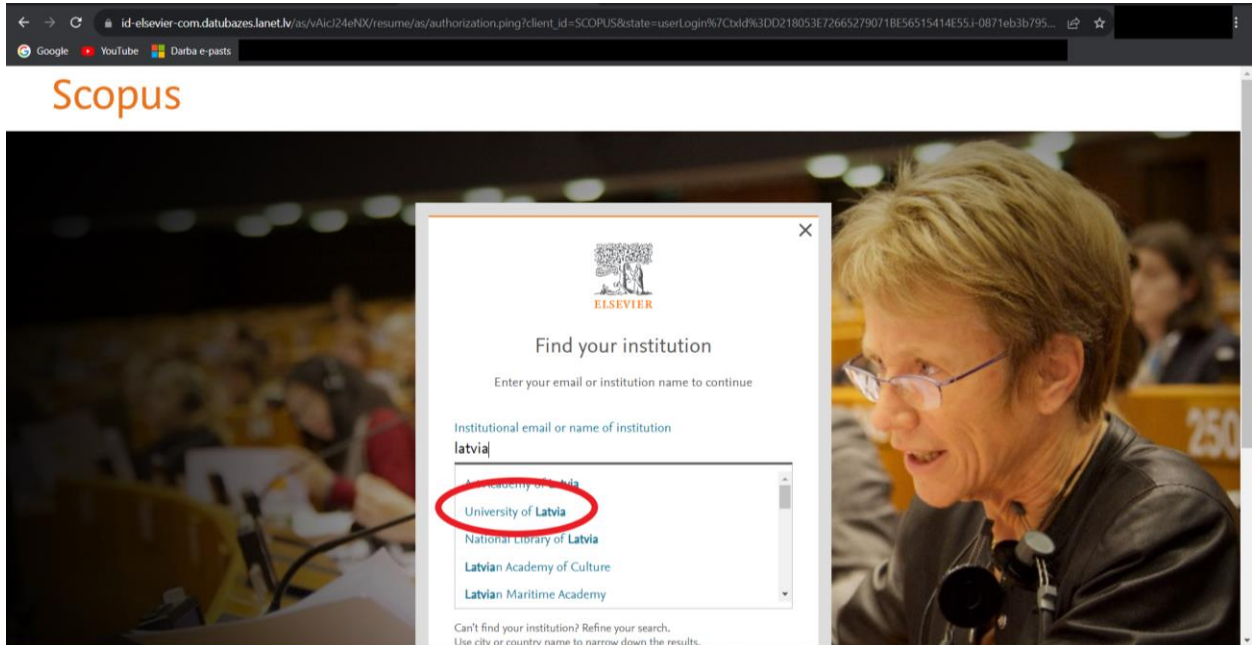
id-elsevier-com.datubazes.lanet.lv/as/vAicJ24eNX/resume/as/authorization.ping?client_id=SCOPUS&state=userLogin%7CtxId%3DD218053E72665279071BE56515414E55.i-0871eb3b795...

Google YouTube Darba e-pasts

Scopus

ELSEVIER

Find your institution

Enter your email or institution name to continue

Institutional email or name of institution

latvia

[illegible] Academy of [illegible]

University of Latvia

National Library of Latvia

Latvian Academy of Culture

Latvian Maritime Academy

Can't find your institution? Refine your search.

Use city or country name to narrow down the results.

250